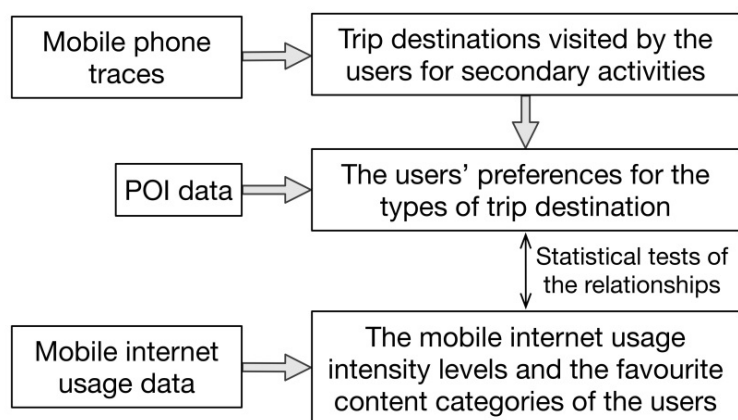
Mobile phone traces

Trip destinations visited by the users for secondary activities

POI data

The users' preferences for the types of trip destination

Statistical tests of the relationships

Mobile internet usage data

The mobile internet usage intensity levels and the favourite content categories of the users